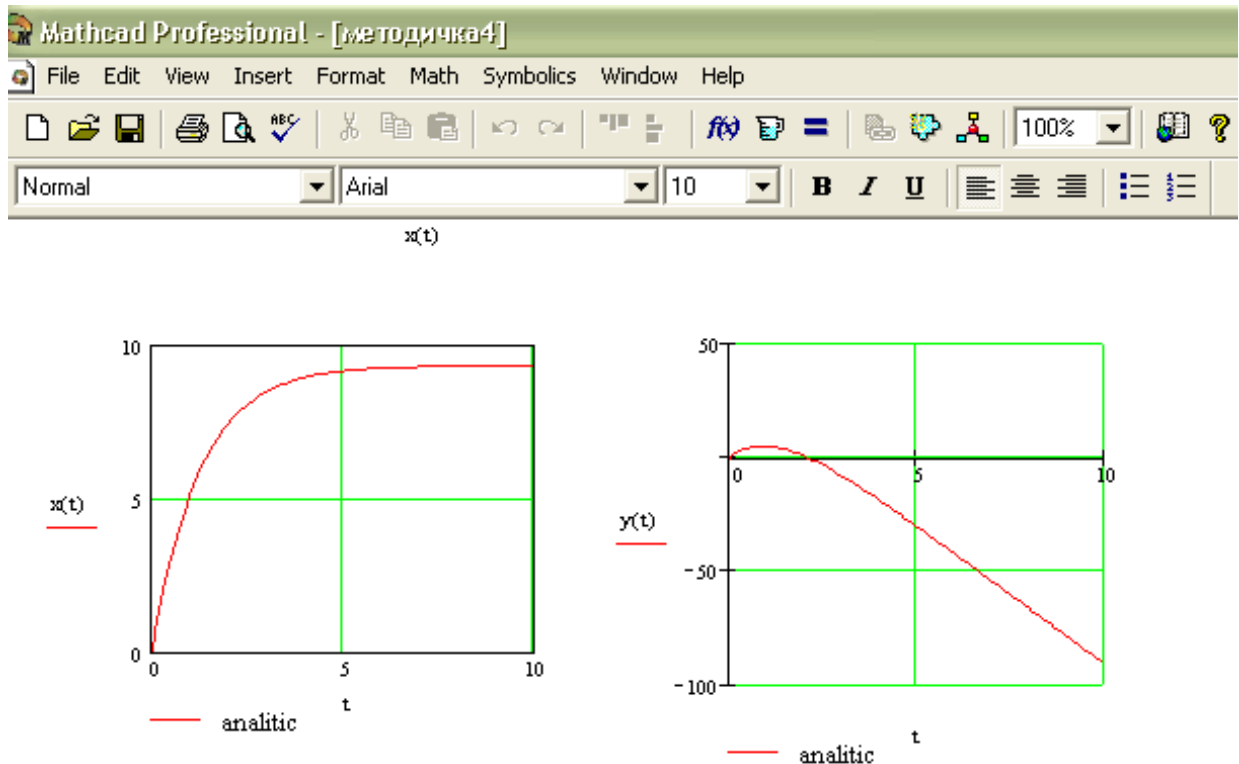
Mathcad Professional - [методичка4]

File Edit View Insert Format Math Symbolics Window Help

100%

Normal Arial 10

B I U

x(t)

10

5

0

x(t)

0 5 10

t

analitic

50

0

-50

-100

y(t)

0 5 10

t

analitic